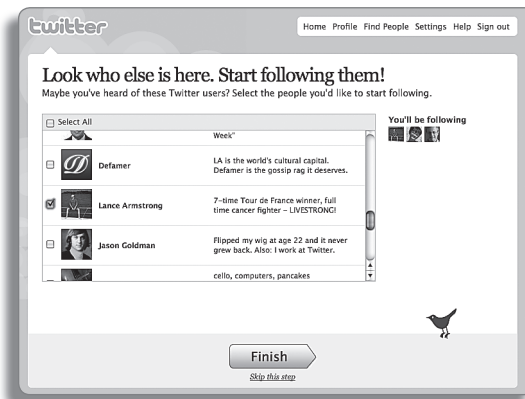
twitter

Home Profile Find People Settings Help Sign out

Look who else is here. Start following them!

Maybe you've heard of these Twitter users? Select the people you'd like to start following.

Select All

Week"

Defamer

LA is the world's cultural capital. Defamer is the gossip rag it deserves.

Lance Armstrong

7-time Tour de France winner, full time cancer fighter – LIVESTRONG!

Jason Goldman

Flipped my wig at age 22 and it never grew back. Also: I work at Twitter.

cello, computers, pancakes

You'll be following

Finish

Skip this step